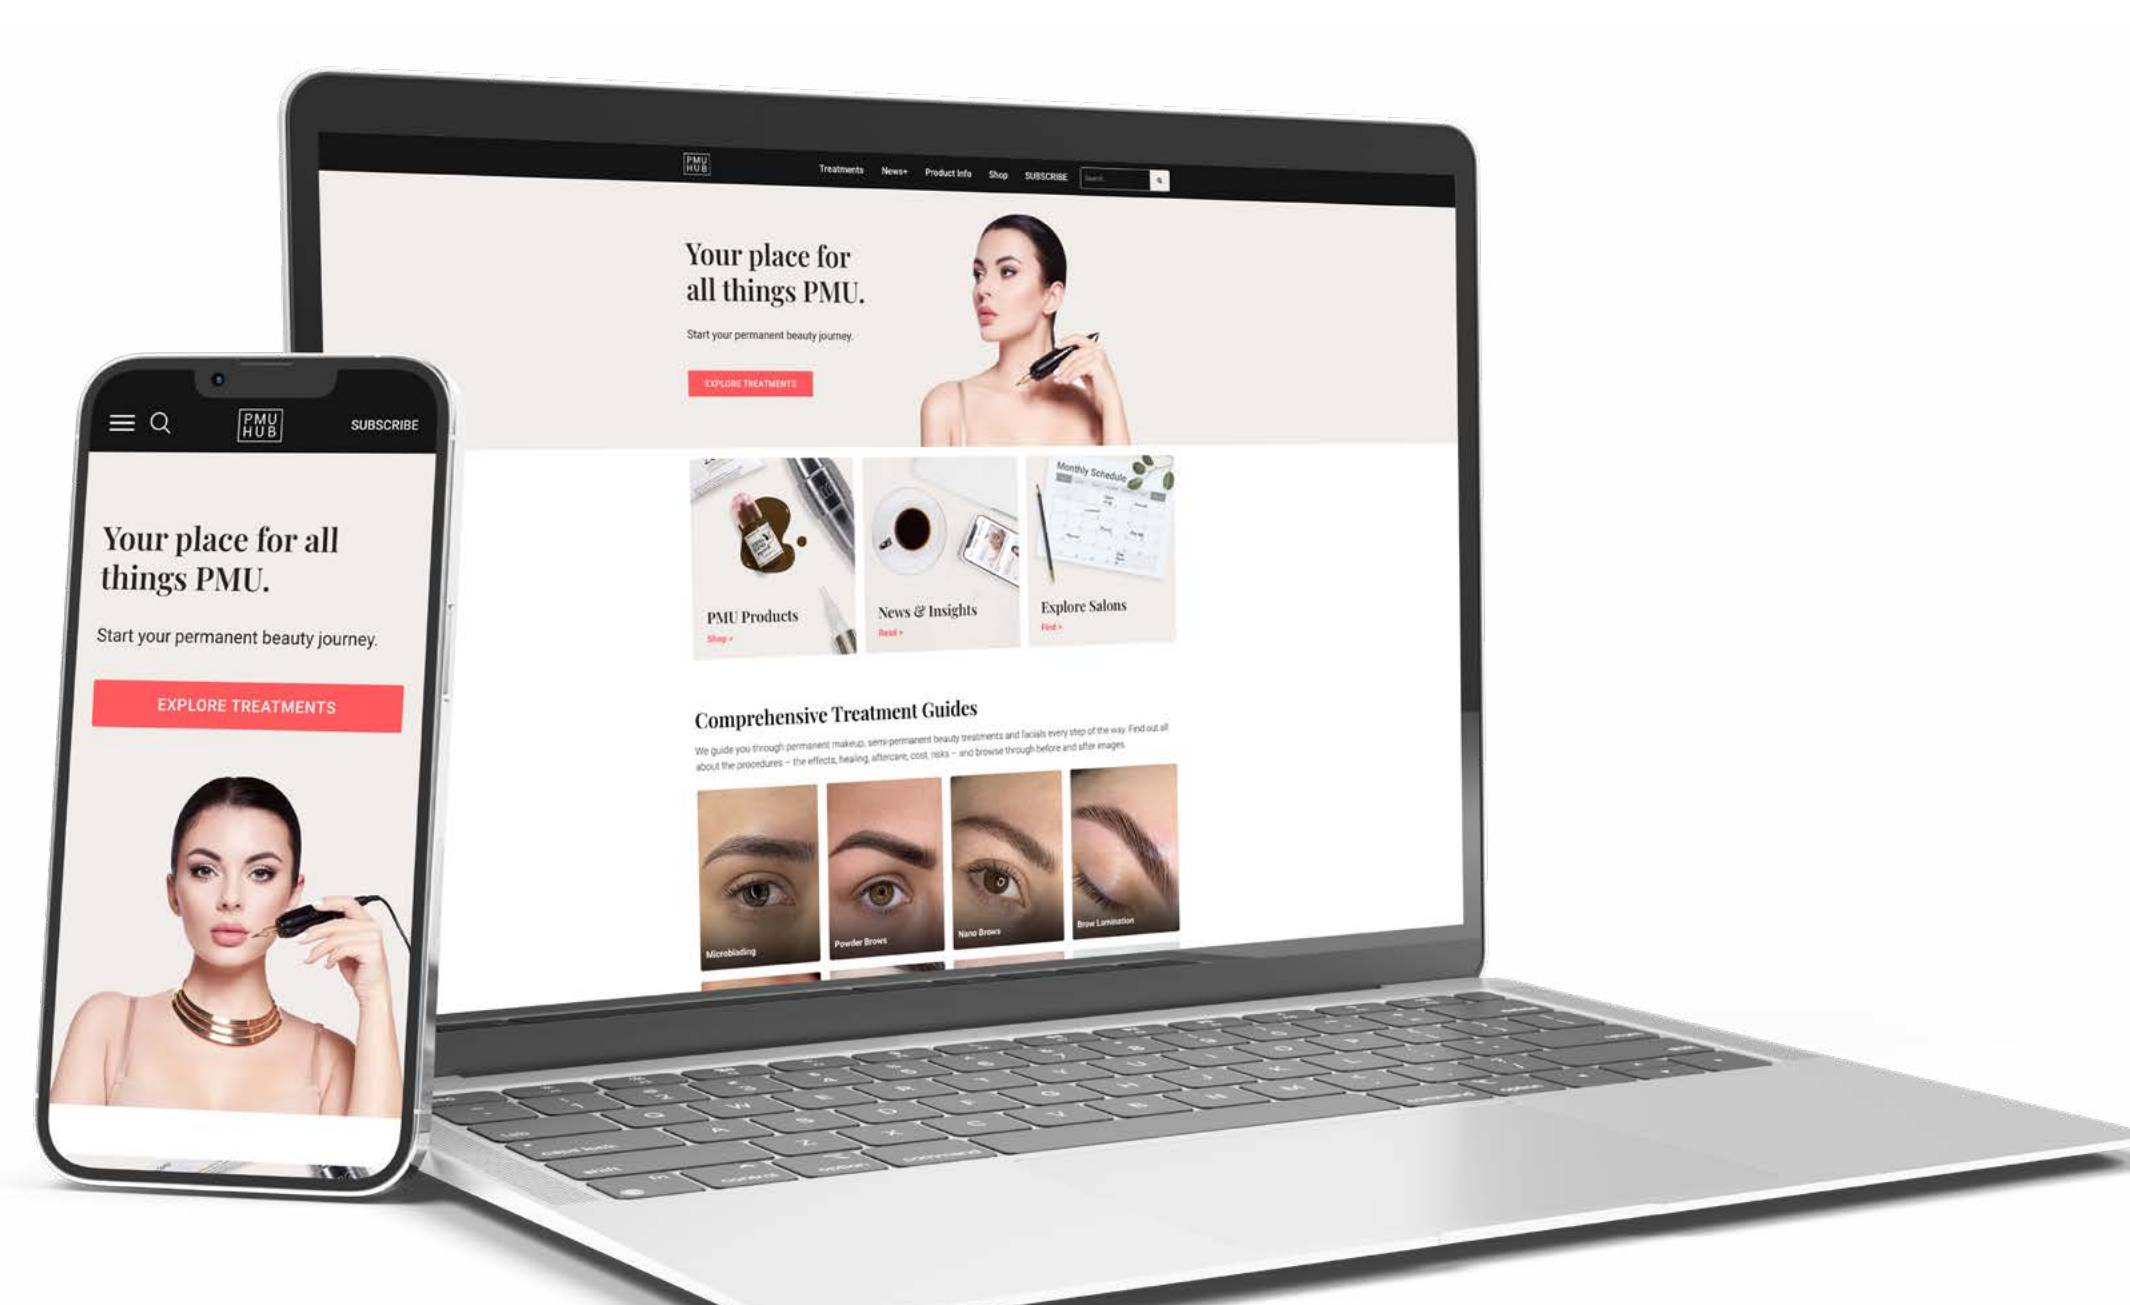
PMU HUB

Treatments News+ Product Info Shop SUBSCRIBE Search...

Your place for all things PMU.

Start your permanent beauty journey.

EXPLORE TREATMENTS

PMU Products
Shop >

News & Insights
Read >

Monthly Schedule

Explore Salons
Find >

Comprehensive Treatment Guides

We guide you through permanent makeup, semi-permanent beauty treatments and facials every step of the way. Find out all about the procedures – the effects, healing, aftercare, cost, risks – and browse through before and after images.

Microblading

Powder Brows

Nano Brows

Brow Lamination

PMU HUB

SUBSCRIBE

Your place for all things PMU.

Start your permanent beauty journey.

EXPLORE TREATMENTS